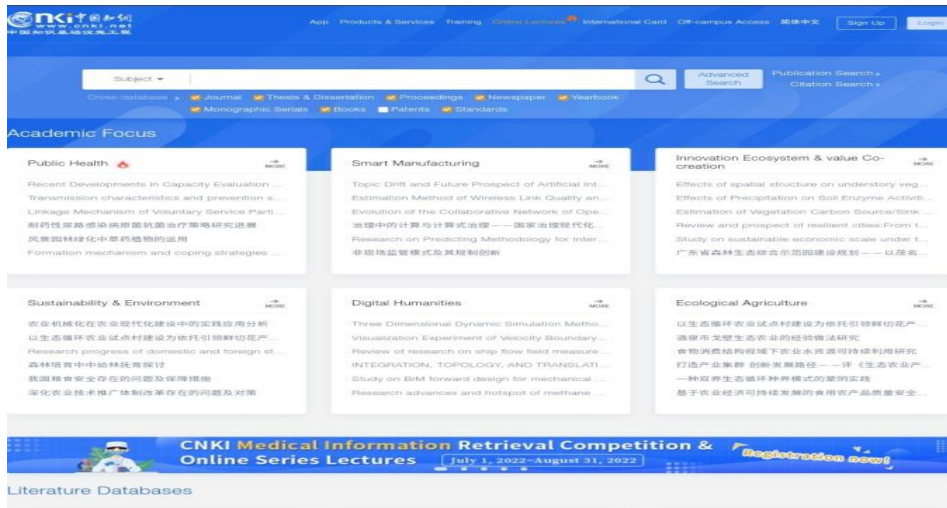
CNKi中国知网 www.cnki.net 中国知识基础设施工程

App Products & Services Training Online Lectures International Card Off-campus Access 简体中文 Sign Up Login

Subject ▾

Advanced Search

Publication Search »
Citation Search »

Cross-database » Journal Thesis & Dissertation Proceedings Newspaper Yearbook Monographic Serials Books Patents Standards

Academic Focus

Public Health
MORE
Recent Developments in Capacity Evaluation ...
Transmission characteristics and prevention s...
Linkage Mechanism of Voluntary Service Parti...
耐药性菌肺感染病原菌抗菌治疗策略研究进展
风景园林绿化中草药植物的运用
Formation mechanism and coping strategies ...

Smart Manufacturing
MORE
Topic Drift and Future Prospect of Artificial Int...
Estimation Method of Wireless Link Quality an...
Evolution of the Collaborative Network of Ope...
治理中的计算与计算式治理——国家治理现代化...
Research on Predicting Methodology for Inter...
非现场监管模式及其机制创新

Innovation Ecosystem & value Co-creation
MORE
Effects of spatial structure on understory veg...
Effects of Precipitation on Soil Enzyme Activiti...
Estimation of Vegetation Carbon Source/Sink ...
Review and prospect of resilient cities:From t...
Study on sustainable economic scale under t...
广东省森林生态综合示范园建设规划——以茂名...

Sustainability & Environment
MORE
农业机械化在农业现代化建设中的实践应用分析
以生态循环农业试点村建设为依托引领鲜切花产...
Research progress of domestic and foreign st...
森林培育中中幼林抚育探讨
我国粮食安全存在的问题及保障措施
深化农业技术推广体制改革存在的问题及对策

Digital Humanities
MORE
Three Dimensional Dynamic Simulation Metho...
Visualization Experiment of Velocity Boundary...
Review of research on ship flow field measure...
INTEGRATION, TOPOLOGY, AND TRANSLATI...
Study on BIM forward design for mechanical ...
Research advances and hotspot of methane ...

Ecological Agriculture
MORE
以生态循环农业试点村建设为依托引领鲜切花产...
酒泉市戈壁生态农业的经验做法研究
食物消费结构视域下农业水资源可持续利用研究
打造产业集群 创新发展路径——评《生态农业产...
一种双养生态循环种养模式的案例实践
基于农业经济可持续发展的食用农产品质量安全...

CNKI Medical Information Retrieval Competition & Online Series Lectures July 1, 2022~August 31, 2022 Registration now!

Literature Databases